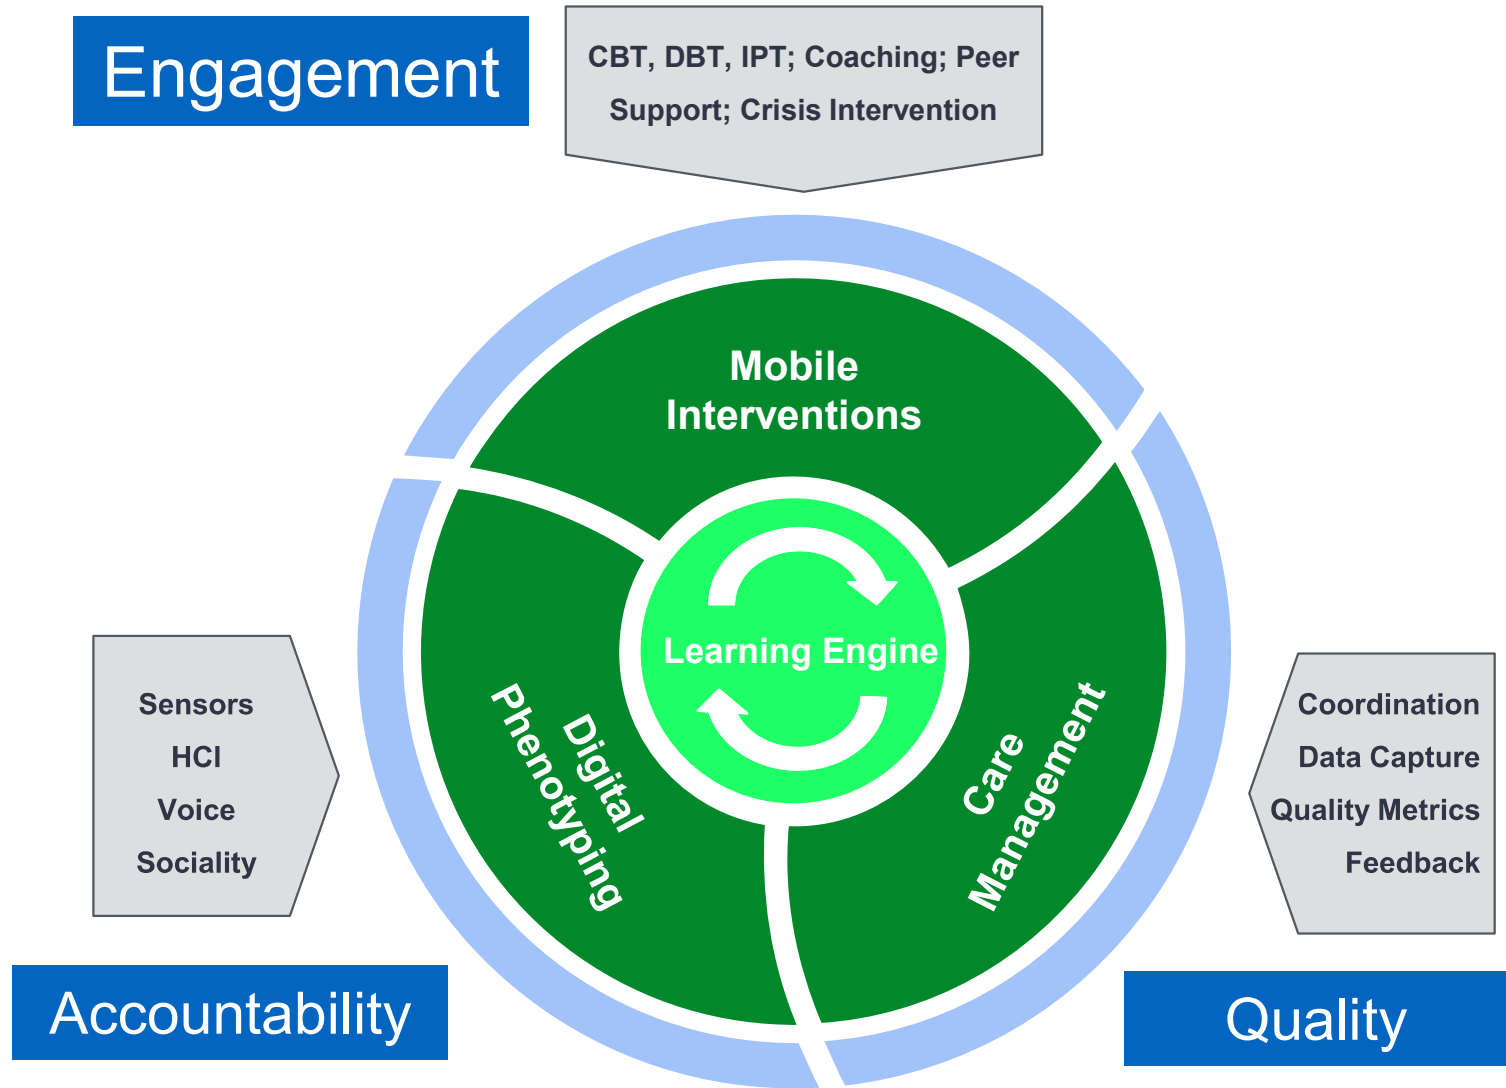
Engagement

CBT, DBT, IPT; Coaching; Peer Support; Crisis Intervention

Mobile Interventions

Learning Engine

Digital Phenotyping

Care Management

Sensors
HCI
Voice
Sociality

Coordination
Data Capture
Quality Metrics
Feedback

Accountability

Quality